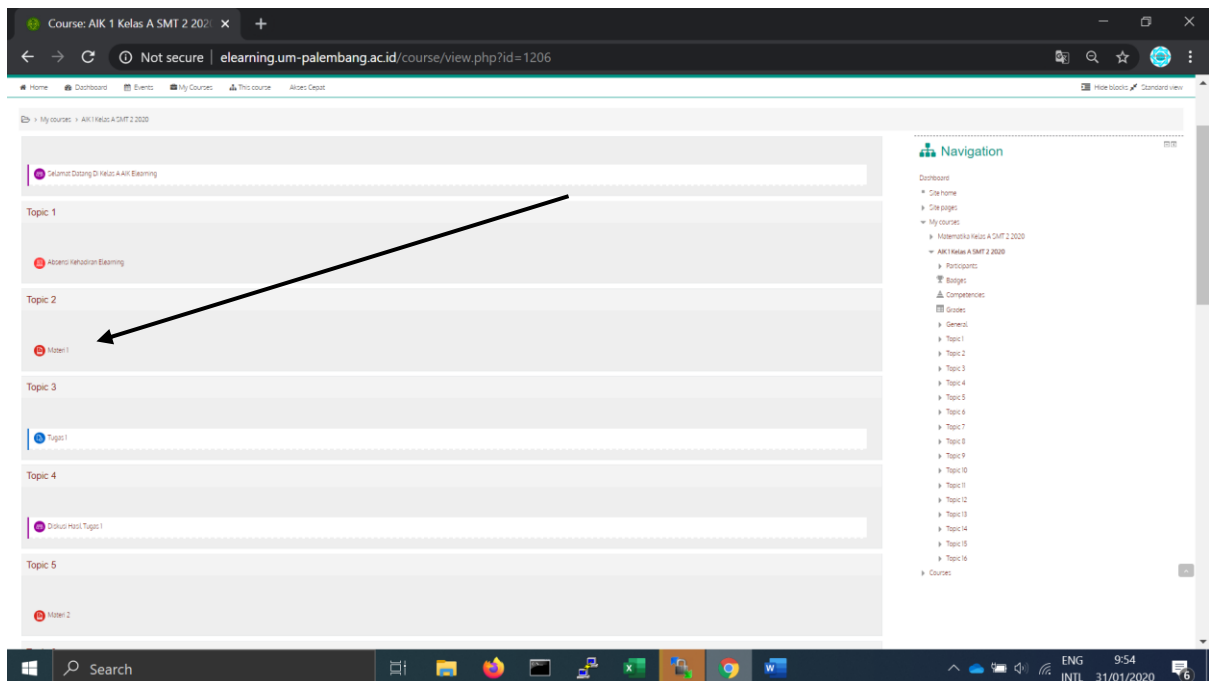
Course: AIK 1 Kelas A SMT 2 2020 ×
+

Not secure | elearning.um-palembang.ac.id/course/view.php?id=1206

Home Dashboard Events My Courses This course Akses Cepat

Hide blocks Standard view

My courses > AIK 1 Kelas A SMT 2 2020

Selamat Datang Di Kelas A AIK Elearning

Topic 1

Absensi Kehadiran Elearning

Topic 2

Materi 1

Topic 3

Tugas 1

Topic 4

Diskusi Hasil Tugas 1

Topic 5

Materi 2

Navigation

Dashboard
Site home
Site pages
My courses
Matematika Kelas A SMT 2 2020
AIK 1 Kelas A SMT 2 2020
Participants
Badges
Competencies
Grades
General
Topic 1
Topic 2
Topic 3
Topic 4
Topic 5
Topic 6
Topic 7
Topic 8
Topic 9
Topic 10
Topic 11
Topic 12
Topic 13
Topic 14
Topic 15
Topic 16
Courses

Search

ENG INTL 9:54 31/01/2020 6